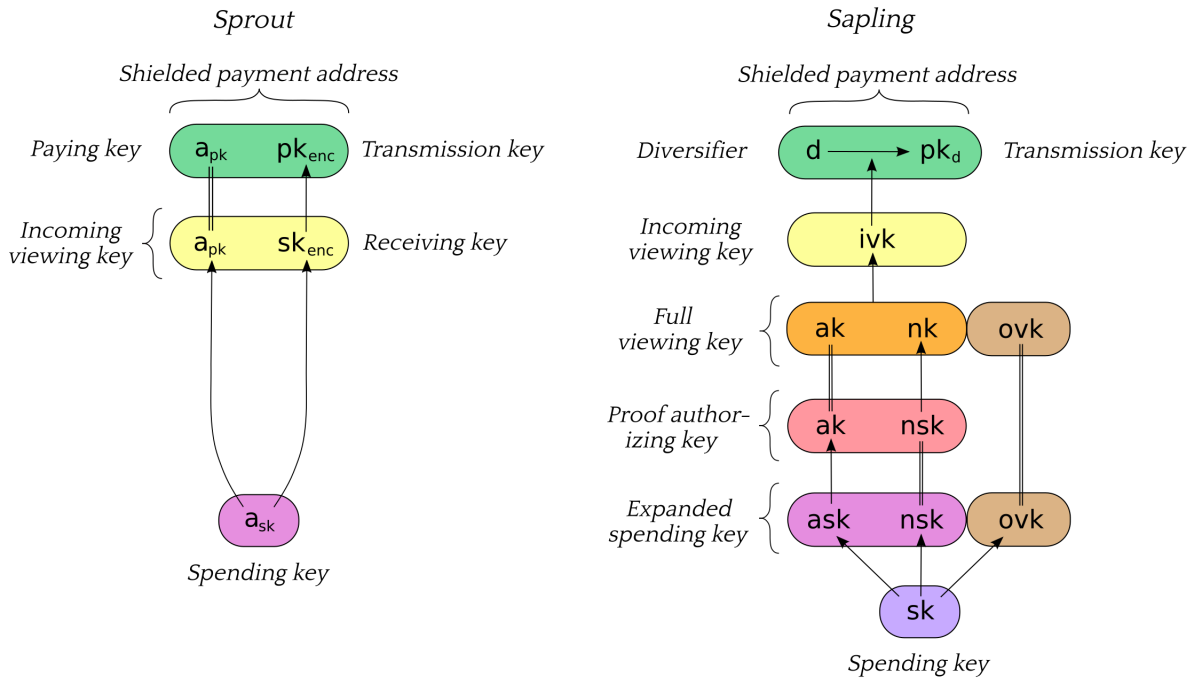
Sprout

Shielded payment address

Paying key $a_{pk}$ $pk_{enc}$ Transmission key

Incoming viewing key $a_{pk}$ $sk_{enc}$ Receiving key

$a_{sk}$

Spending key

Sapling

Shielded payment address

Diversifier d $pk_d$ Transmission key

Incoming viewing key ivk

Full viewing key ak nk ovk

Proof authorizing key ak nsk

Expanded spending key ask nsk ovk

sk

Spending key